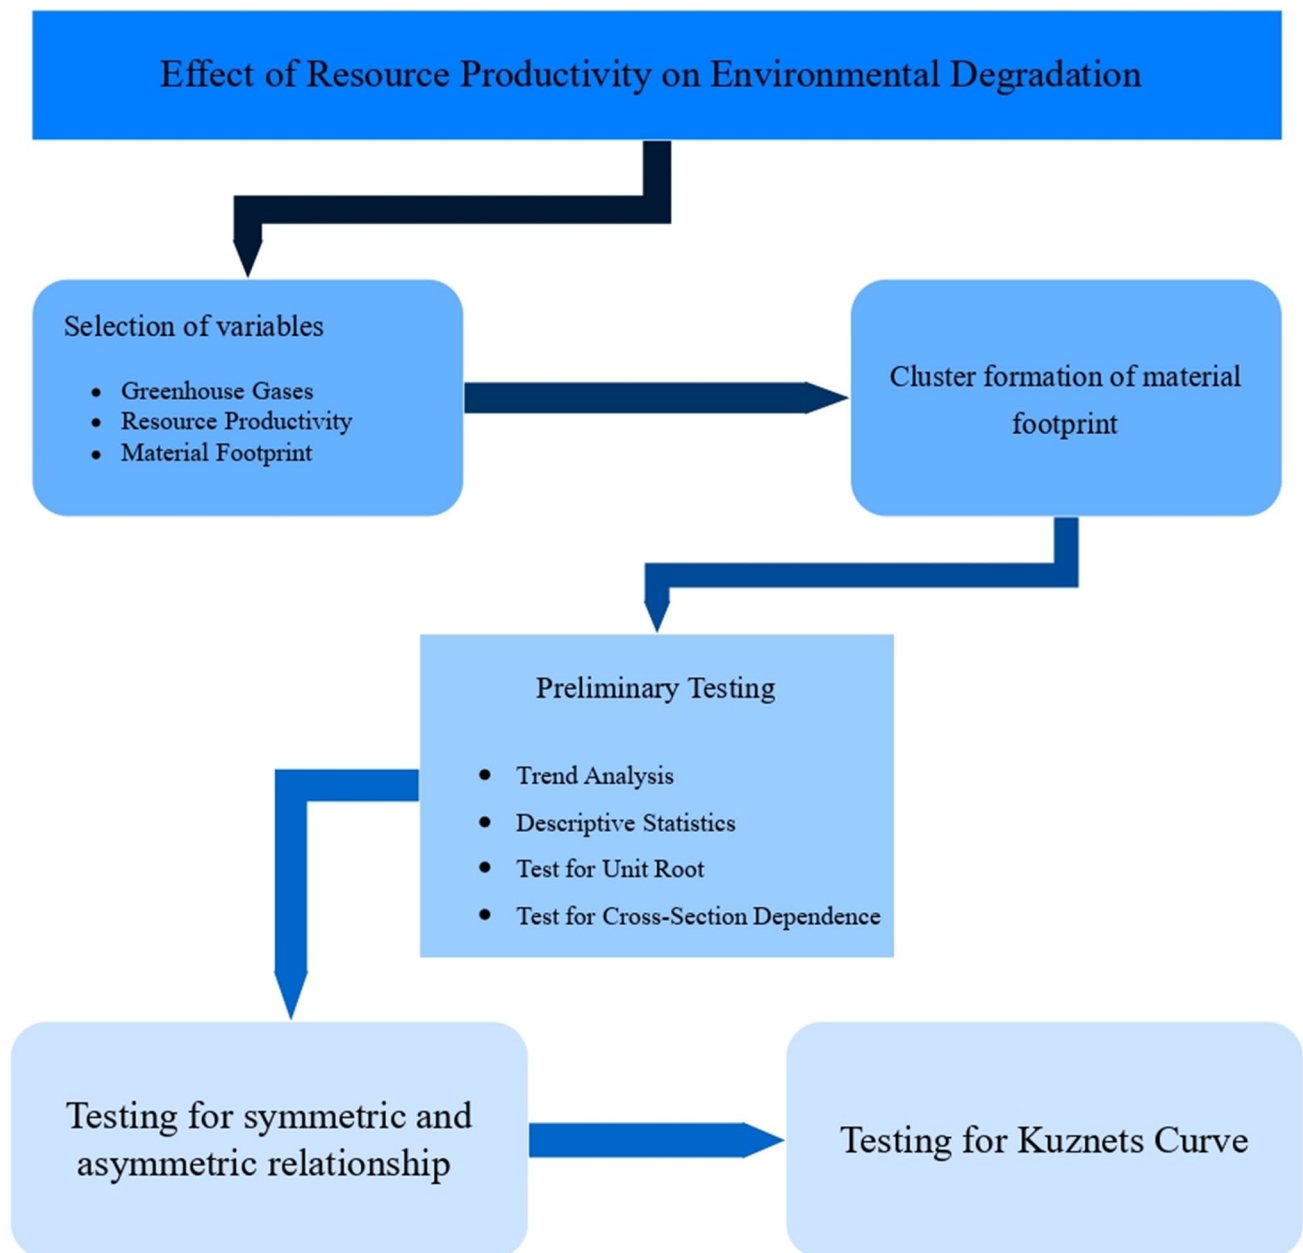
Effect of Resource Productivity on Environmental Degradation

Selection of variables

- Greenhouse Gases
- Resource Productivity
- Material Footprint

Cluster formation of material footprint

Preliminary Testing

- Trend Analysis
- Descriptive Statistics
- Test for Unit Root
- Test for Cross-Section Dependence

Testing for symmetric and asymmetric relationship

Testing for Kuznets Curve